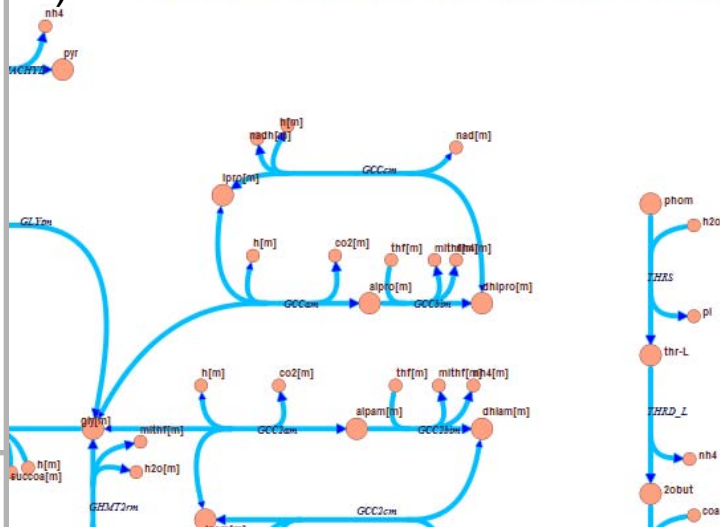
nh4
pyr
HCHTD

h[m]
nadh[m]
nad[m]
GCCcm
lpro[m]
GLYtm
h[m]
co2[m]
thf[m]
mlthf[m]
nh4[m]
GCCam
alpro[m]
GCCbim
dhlpro[m]

phom
h2o
THRS
pi
thr-L
THRD_L
nh4
2obut
coa

h[m]
co2[m]
thf[m]
mlthf[m]
nh4[m]
gly[m]
mlthf[m]
GCC2am
alpam[m]
GCC2bim
dhlam[m]
h[m]
succoa[m]
h2o[m]
GHMT2rm
GCC2cm